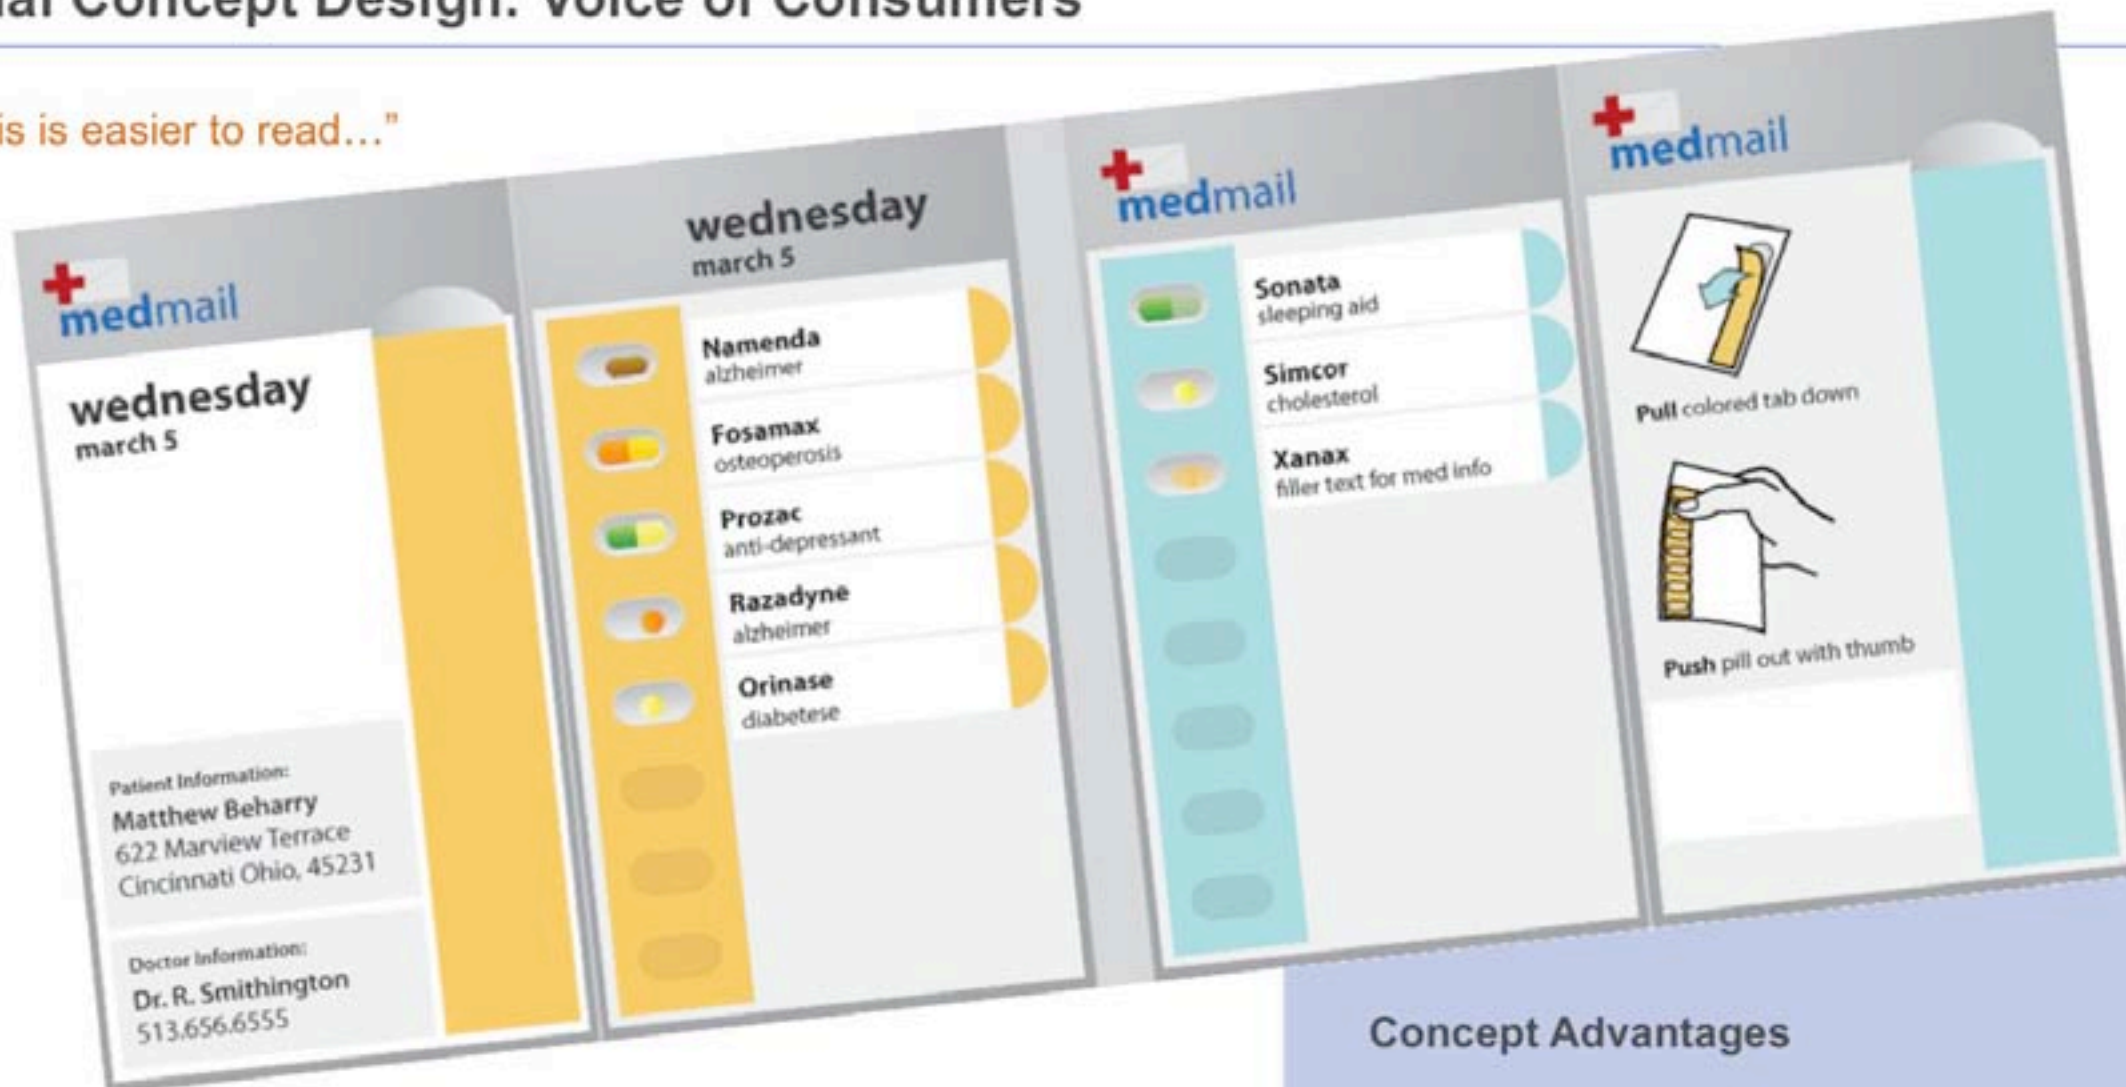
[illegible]al Concept Design: Voice of Consumers

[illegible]is is easier to read..."

medmail

wednesday
march 5

Patient Information:
Matthew Beharry
622 Marview Terrace
Cincinnati Ohio, 45231

Doctor Information:
Dr. R. Smithington
513.656.6555

wednesday
march 5

Namenda
alzheimer

Fosamax
osteoperosis

Prozac
anti-depressant

Razadyne
alzheimer

Orinase
diabetese

medmail

Sonata
sleeping aid

Simcor
cholesterol

Xanax
filler text for med info

medmail

Pull colored tab down

Push pill out with thumb

Concept Advantages